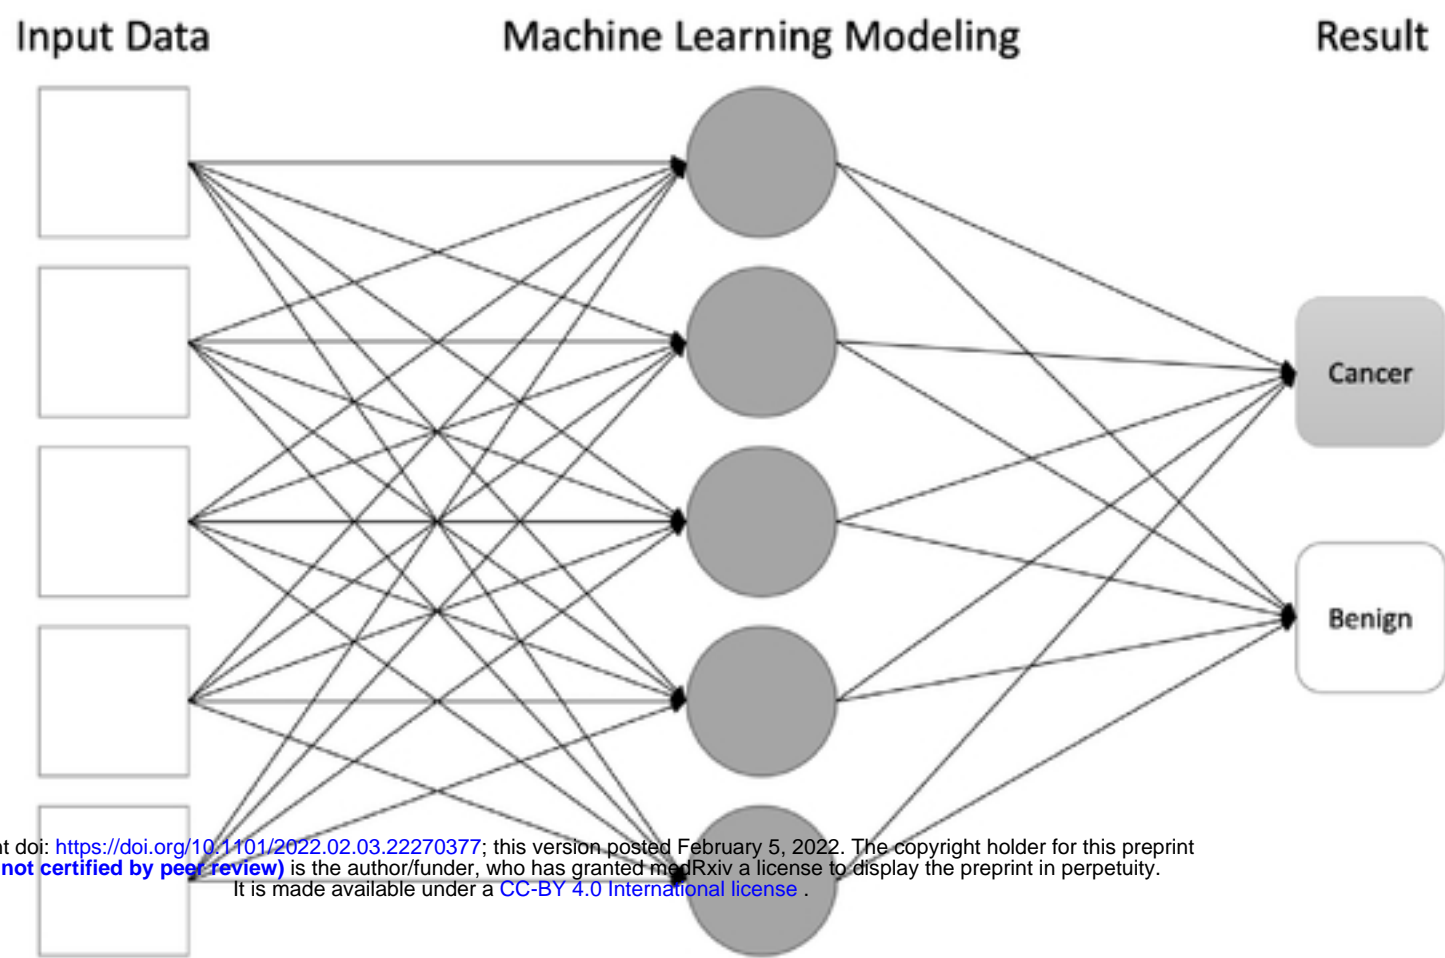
Input Data

Machine Learning Modeling

Result

Cancer

Benign

t doi: https://doi.org/10.1101/2022.02.03.22270377; this version posted February 5, 2022. The copyright holder for this preprint not certified by peer review) is the author/funder, who has granted medRxiv a license to display the preprint in perpetuity. It is made available under a CC-BY 4.0 International license .